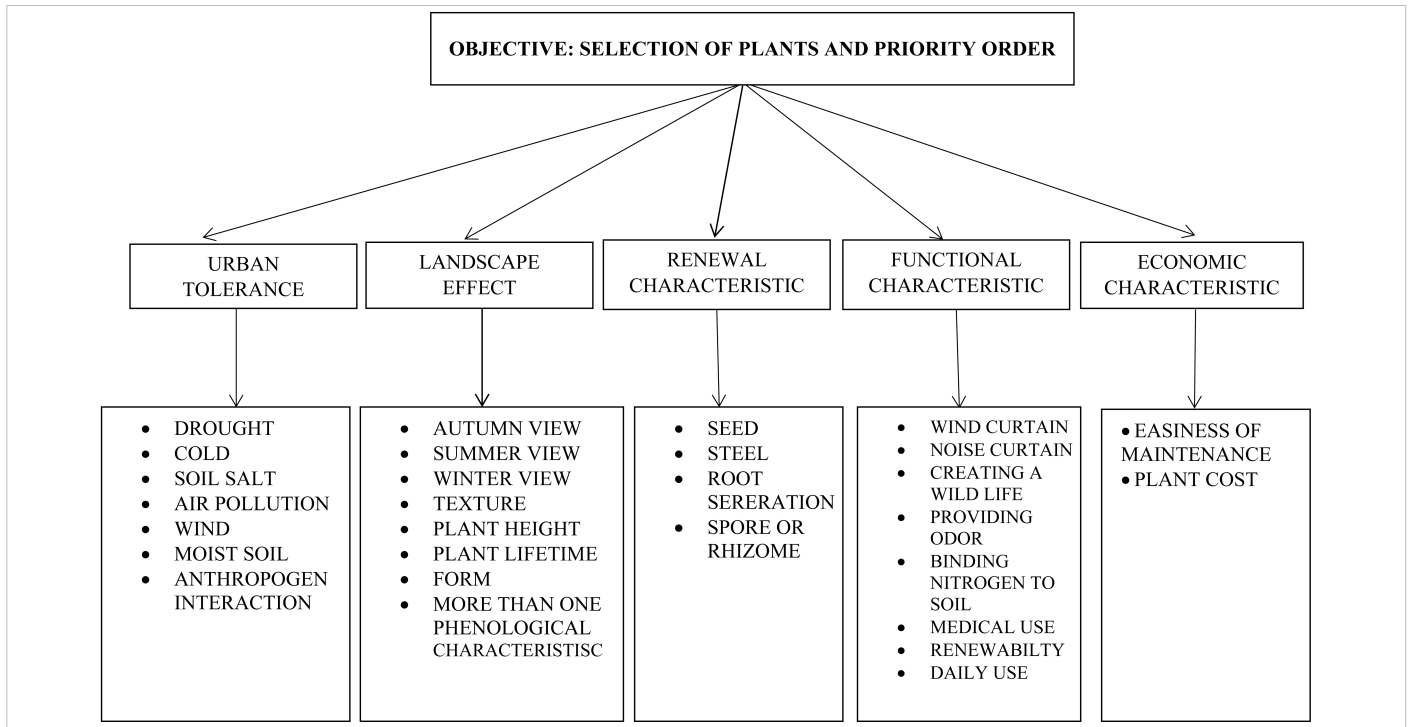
OBJECTIVE: SELECTION OF PLANTS AND PRIORITY ORDER

URBAN TOLERANCE

LANDSCAPE EFFECT

RENEWAL CHARACTERISTIC

FUNCTIONAL CHARACTERISTIC

ECONOMIC CHARACTERISTIC

- DROUGHT
- COLD
- SOIL SALT
- AIR POLLUTION
- WIND
- MOIST SOIL
- ANTHROPOGEN INTERACTION

- AUTUMN VIEW
- SUMMER VIEW
- WINTER VIEW
- TEXTURE
- PLANT HEIGHT
- PLANT LIFETIME
- FORM
- MORE THAN ONE PHENOLOGICAL CHARACTERISTISC

- SEED
- STEEL
- ROOT SERERATION
- SPORE OR RHIZOME

- WIND CURTAIN
- NOISE CURTAIN
- CREATING A WILD LIFE
- PROVIDING ODOR
- BINDING NITROGEN TO SOIL
- MEDICAL USE
- RENEWABILTY
- DAILY USE

- EASINESS OF MAINTENANCE
- PLANT COST